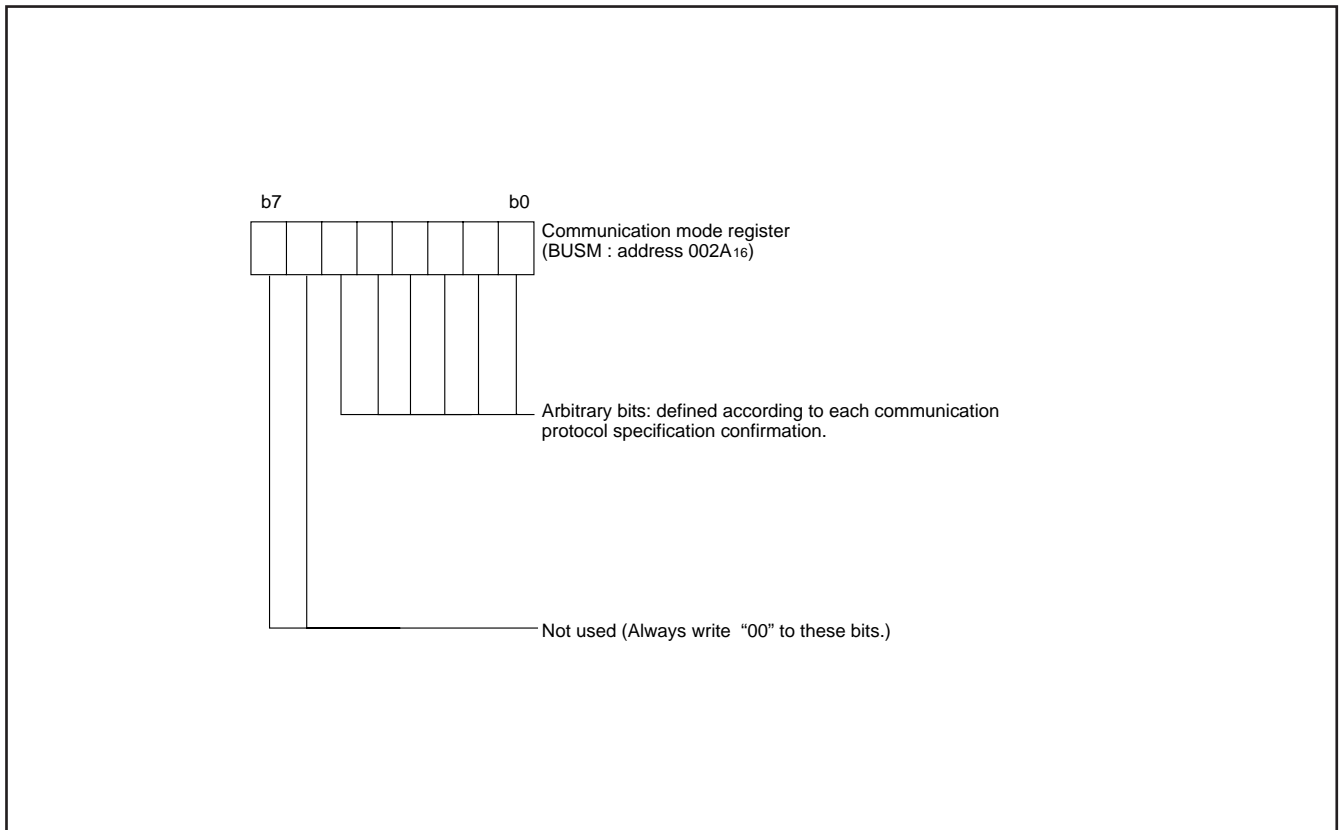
b7 b0

Communication mode register
(BUSM : address $002A_{16}$)

Arbitrary bits: defined according to each communication protocol specification confirmation.

Not used (Always write "00" to these bits.)